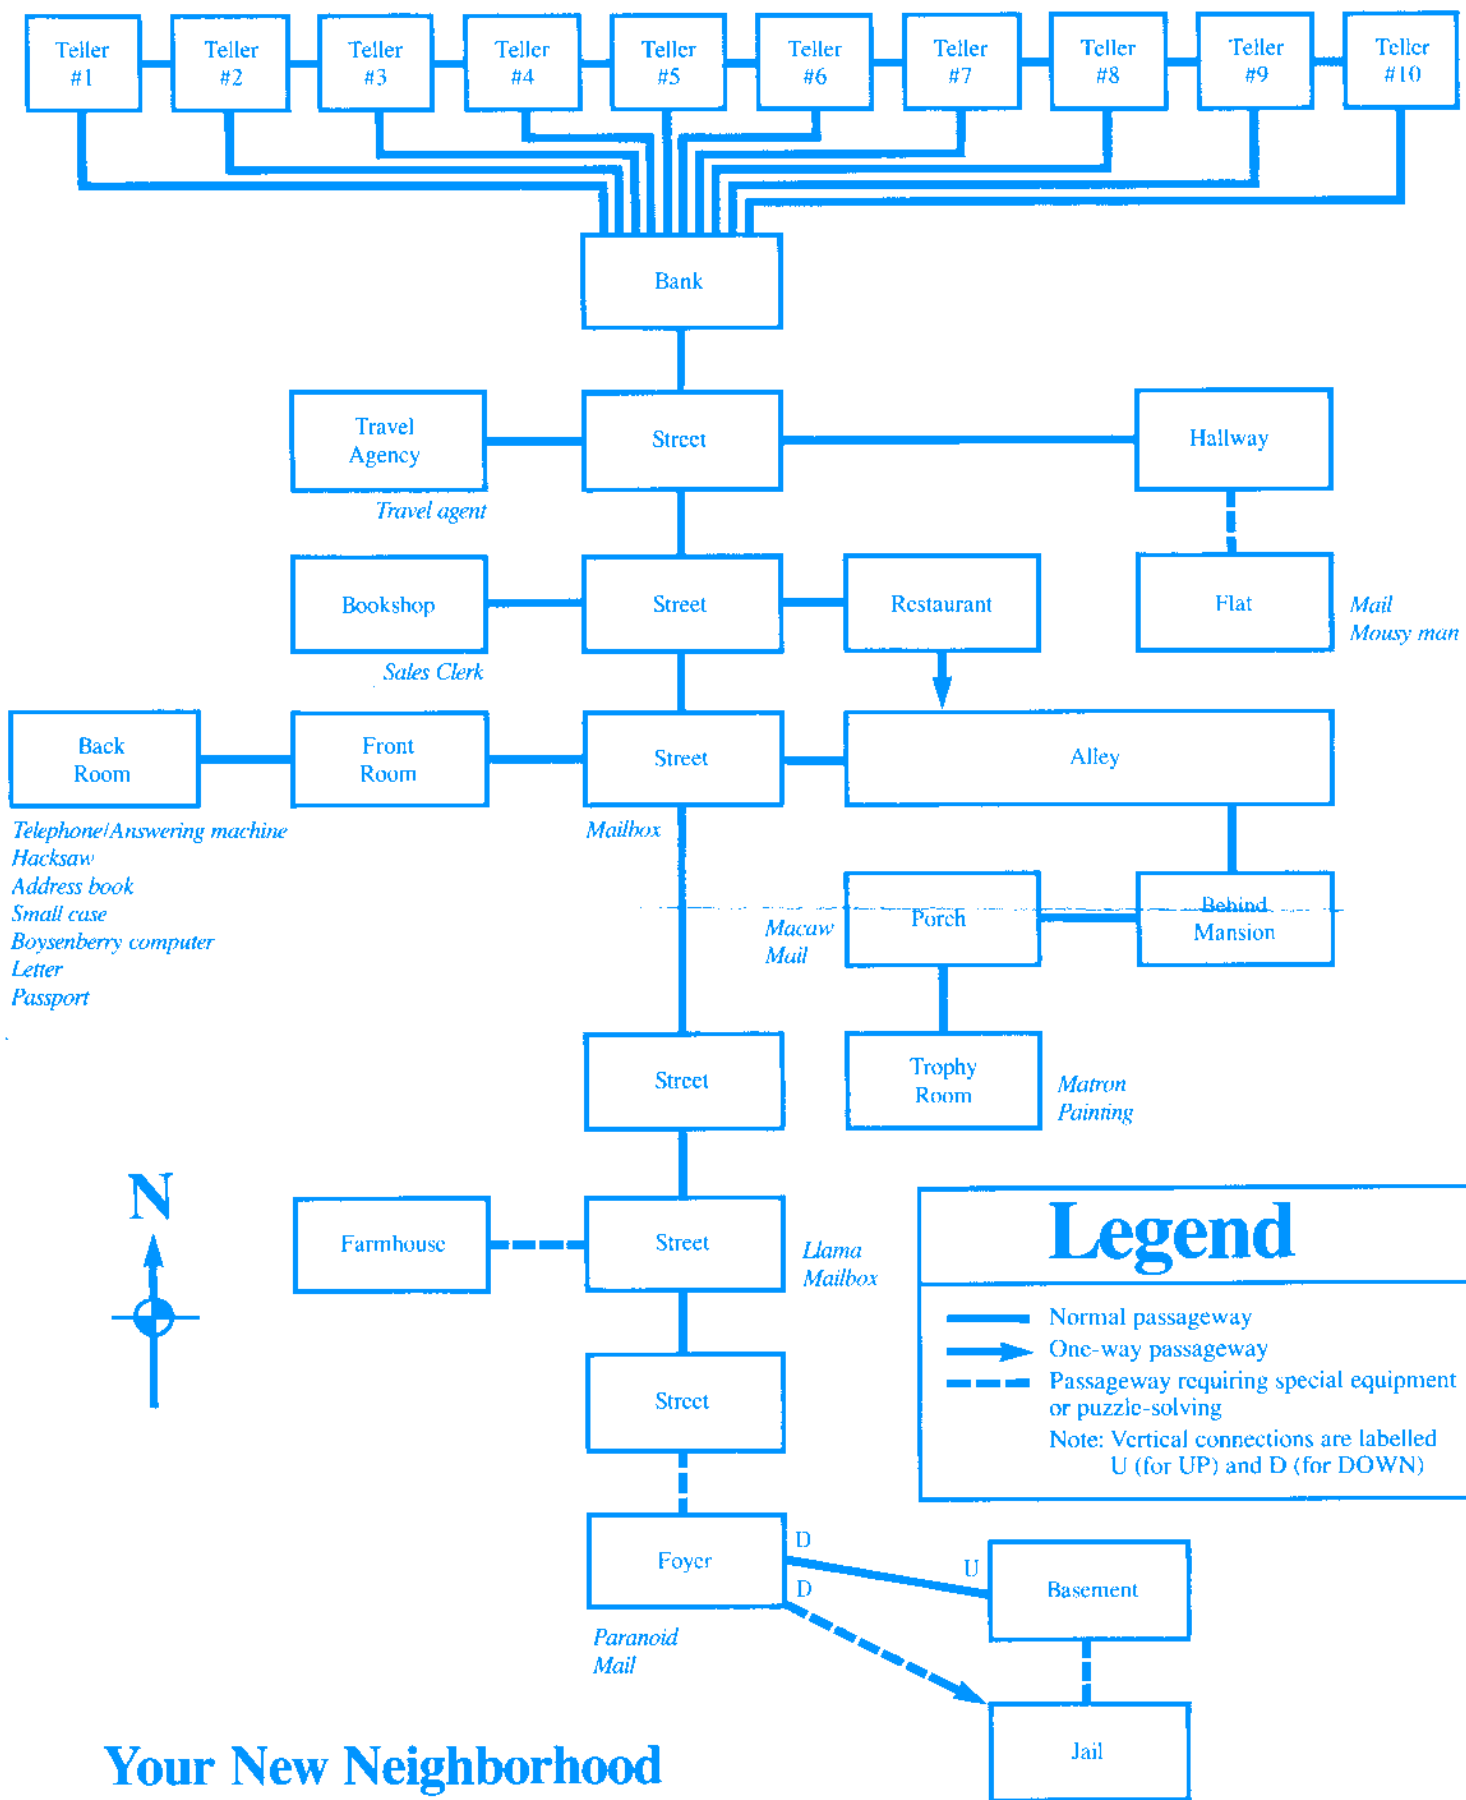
Teller #1
Teller #2
Teller #3
Teller #4
Teller #5
Teller #6
Teller #7
Teller #8
Teller #9
Teller #10

Bank

Travel Agency
Travel agent
Street
Hallway

Bookshop
Sales Clerk
Street
Restaurant
Flat
Mail
Mousy man

Back Room
Front Room
Street
Alley
Telephone/Answering machine
Hacksaw
Address book
Small case
Boysenberry computer
Letter
Passport
Mailbox

Macaw
Mail
Porch
Behind Mansion

Street
Trophy Room
Matron
Painting

N

Farmhouse
Street
Llama
Mailbox

Legend
Normal passageway
One-way passageway
Passageway requiring special equipment or puzzle-solving
Note: Vertical connections are labelled U (for UP) and D (for DOWN)

Street

Foyer
D
D
U
Basement
Paranoid
Mail
Jail

Your New Neighborhood